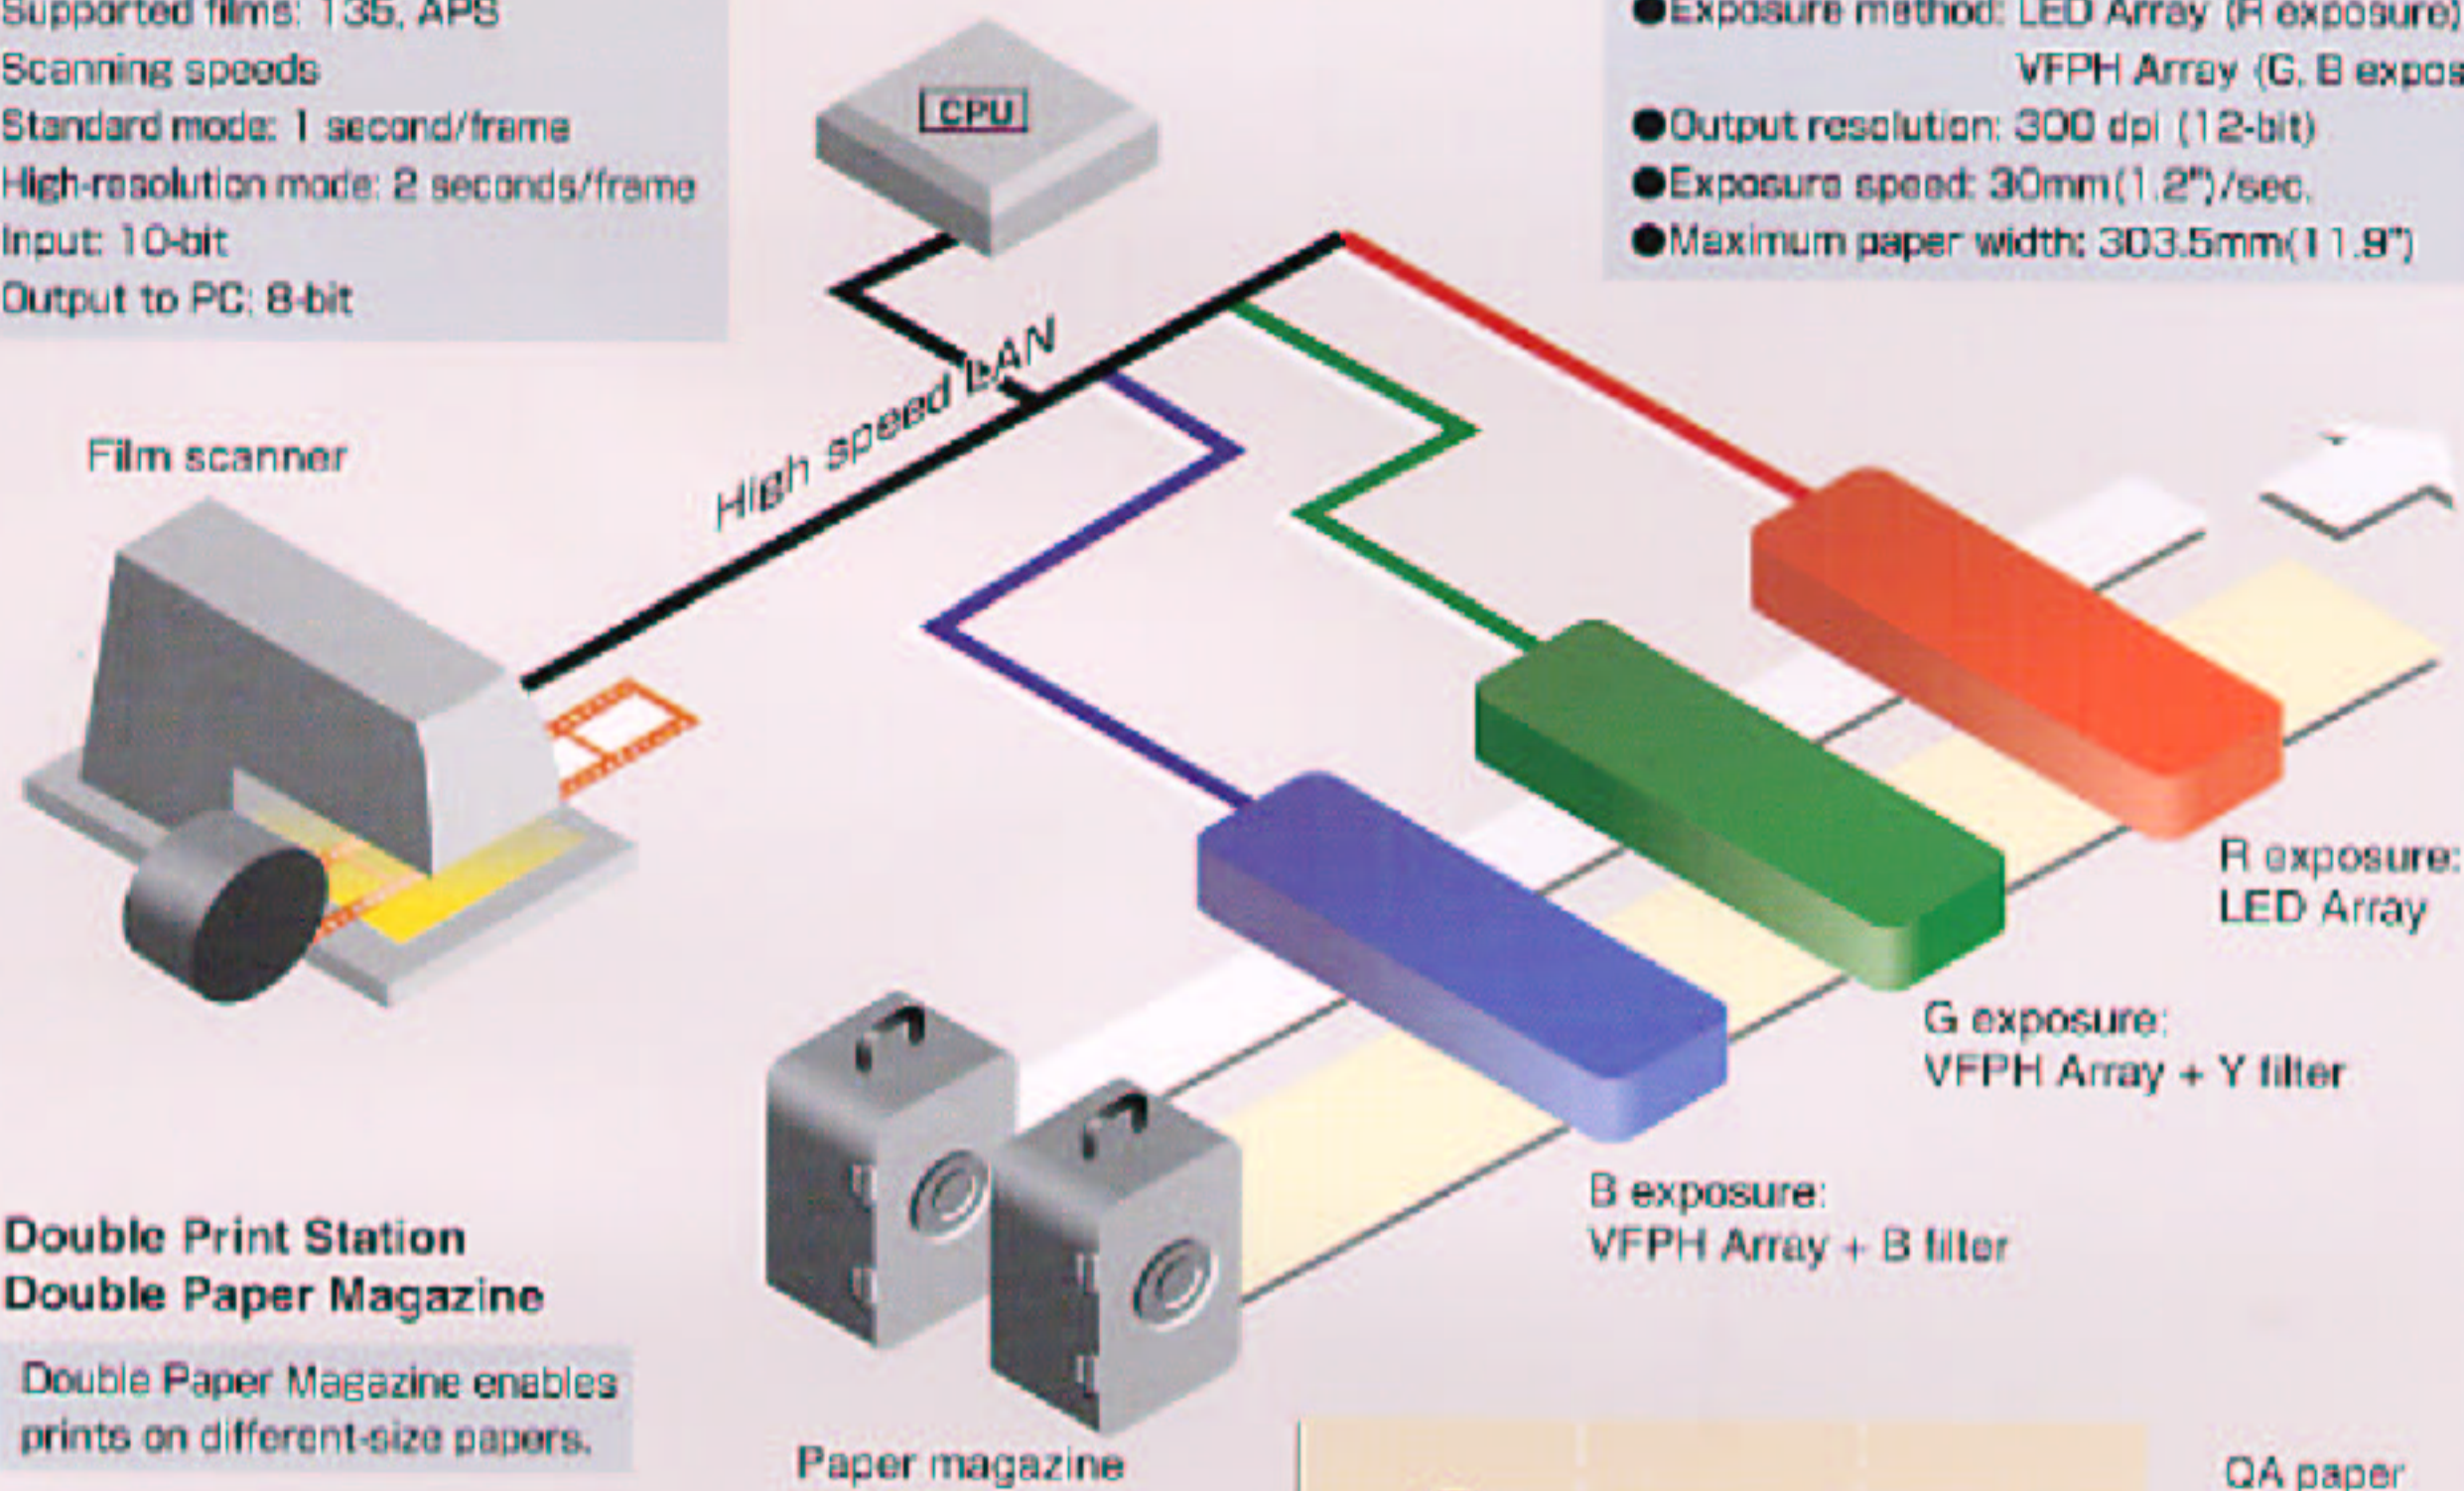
Supported films: 135, APS
Scanning speeds
Standard mode: 1 second/frame
High-resolution mode: 2 seconds/frame
Input: 10-bit
Output to PC: 8-bit

●Exposure method: LED Array (R exposure)
VFPH Array (G, B expos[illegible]
●Output resolution: 300 dpi (12-bit)
●Exposure speed: 30mm(1.2")/sec.
●Maximum paper width: 303.5mm(11.9")

CPU

High speed LAN

Film scanner

R exposure:
LED Array

G exposure:
VFPH Array + Y filter

B exposure:
VFPH Array + B filter

Double Print Station
Double Paper Magazine

Double Paper Magazine enables prints on different-size papers.

Paper magazine

QA paper